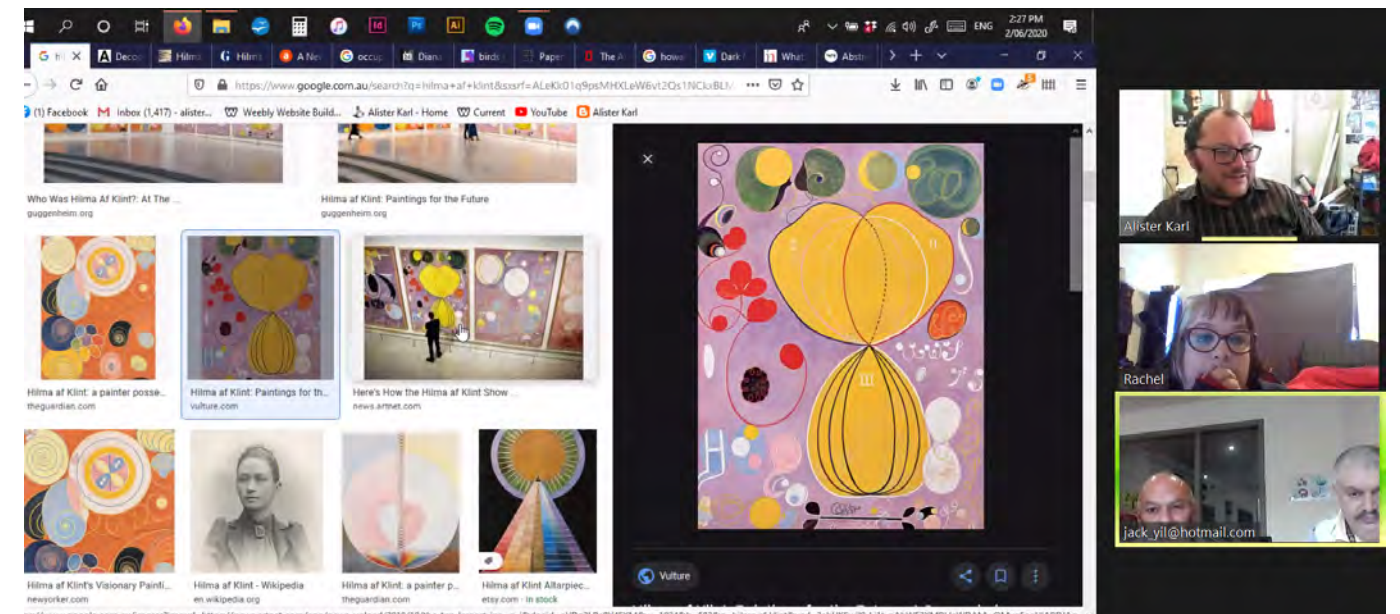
ENG 2:27 PM 2/06/2020

G hi × Deco Hilm G Hilm A Nev occu Dian birds Pape The A how Dark What Abstr

https://www.google.com.au/search?q=hilma+af+klint&sxsrf=ALeKk01q9psMHXLeW6vt2Os1NCkxBLM

(1) Facebook Inbox (1,417) - alister... Weebly Website Build... Alister Karl - Home Current YouTube Alister Karl

Who Was Hilma Af Klint?: At The ...
guggenheim.org

Hilma af Klint: Paintings for the Future
guggenheim.org

Hilma af Klint: a painter posse...
theguardian.com

Hilma af Klint: Paintings for th...
vulture.com

Here's How the Hilma af Klint Show ...
news.artnet.com

Hilma af Klint's Visionary Painti...
newyorker.com

Hilma af Klint - Wikipedia
en.wikipedia.org

Hilma af Klint: a painter p...
theguardian.com

Hilma af Klint Altarpiec...
etsy.com · In stock

Vulture

Alister Karl

Rachel

jack_yil@hotmail.com